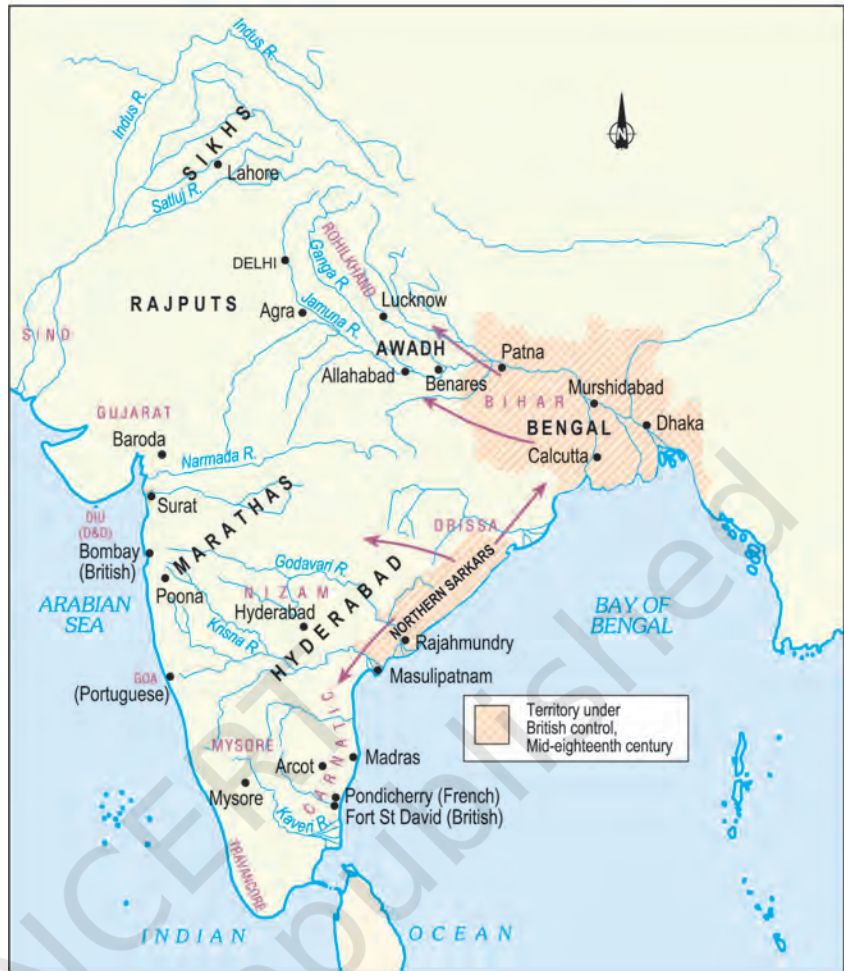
Indus R.
Indus R.
N
SIKHS
Lahore
Satluj R.
ROHILKHAND
DELHI
Ganga R.
RAJPUTS
Lucknow
Agra
Jamuna R.
SIND
AWADH
Patna
Allahabad
Benares
Murshidabad
BIHAR
GUJARAT
Dhaka
BENGAL
Baroda
Calcutta
Narmada R.
Surat
MARATHAS
DIU (D&D)
ORISSA
Bombay (British)
Godavari R.
Poona
NIZAM
ARABIAN SEA
Hyderabad
HYDERABAD
NORTHERN SARKARS
BAY OF BENGAL
Krisna R.
Rajahmundry
GOA
Masulipatnam
(Portuguese)
Territory under British control, Mid-eighteenth century
MYSORE
CARNATIC
Arcot
Madras
Mysore
Pondicherry (French)
Kaveri R.
Fort St David (British)
TRAVANCORE
INDIAN
OCEAN
NCERT
not to be republished